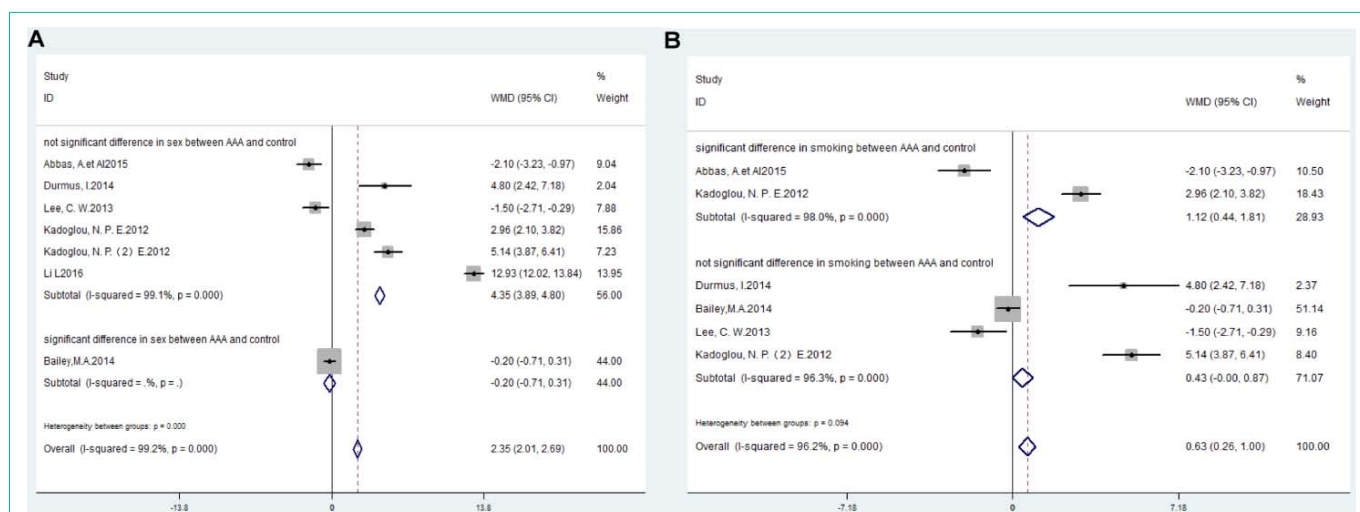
A

| Study ID | WMD (95% CI) | % Weight |
|---|---|---|
| not significant difference in sex between AAA and control | | |
| Abbas, A.et Al2015 | -2.10 (-3.23, -0.97) | 9.04 |
| Durmus, I.2014 | 4.80 (2.42, 7.18) | 2.04 |
| Lee, C. W.2013 | -1.50 (-2.71, -0.29) | 7.88 |
| Kadoglou, N. P. E.2012 | 2.96 (2.10, 3.82) | 15.86 |
| Kadoglou, N. P. (2) E.2012 | 5.14 (3.87, 6.41) | 7.23 |
| Li L2016 | 12.93 (12.02, 13.84) | 13.95 |
| Subtotal (I-squared = 99.1%, p = 0.000) | 4.35 (3.89, 4.80) | 56.00 |
| significant difference in sex between AAA and control | | |
| Bailey,M.A.2014 | -0.20 (-0.71, 0.31) | 44.00 |
| Subtotal (I-squared = .%, p = .) | -0.20 (-0.71, 0.31) | 44.00 |
| Heterogeneity between groups: p = 0.000 | | |
| Overall (I-squared = 99.2%, p = 0.000) | 2.35 (2.01, 2.69) | 100.00 |

-13.8 0 13.8

B

| Study ID | WMD (95% CI) | % Weight |
|---|---|---|
| significant difference in smoking between AAA and control | | |
| Abbas, A.et Al2015 | -2.10 (-3.23, -0.97) | 10.50 |
| Kadoglou, N. P. E.2012 | 2.96 (2.10, 3.82) | 18.43 |
| Subtotal (I-squared = 98.0%, p = 0.000) | 1.12 (0.44, 1.81) | 28.93 |
| not significant difference in smoking between AAA and control | | |
| Durmus, I.2014 | 4.80 (2.42, 7.18) | 2.37 |
| Bailey,M.A.2014 | -0.20 (-0.71, 0.31) | 51.14 |
| Lee, C. W.2013 | -1.50 (-2.71, -0.29) | 9.16 |
| Kadoglou, N. P. (2) E.2012 | 5.14 (3.87, 6.41) | 8.40 |
| Subtotal (I-squared = 96.3%, p = 0.000) | 0.43 (-0.00, 0.87) | 71.07 |
| Heterogeneity between groups: p = 0.094 | | |
| Overall (I-squared = 96.2%, p = 0.000) | 0.63 (0.26, 1.00) | 100.00 |

-7.18 0 7.18